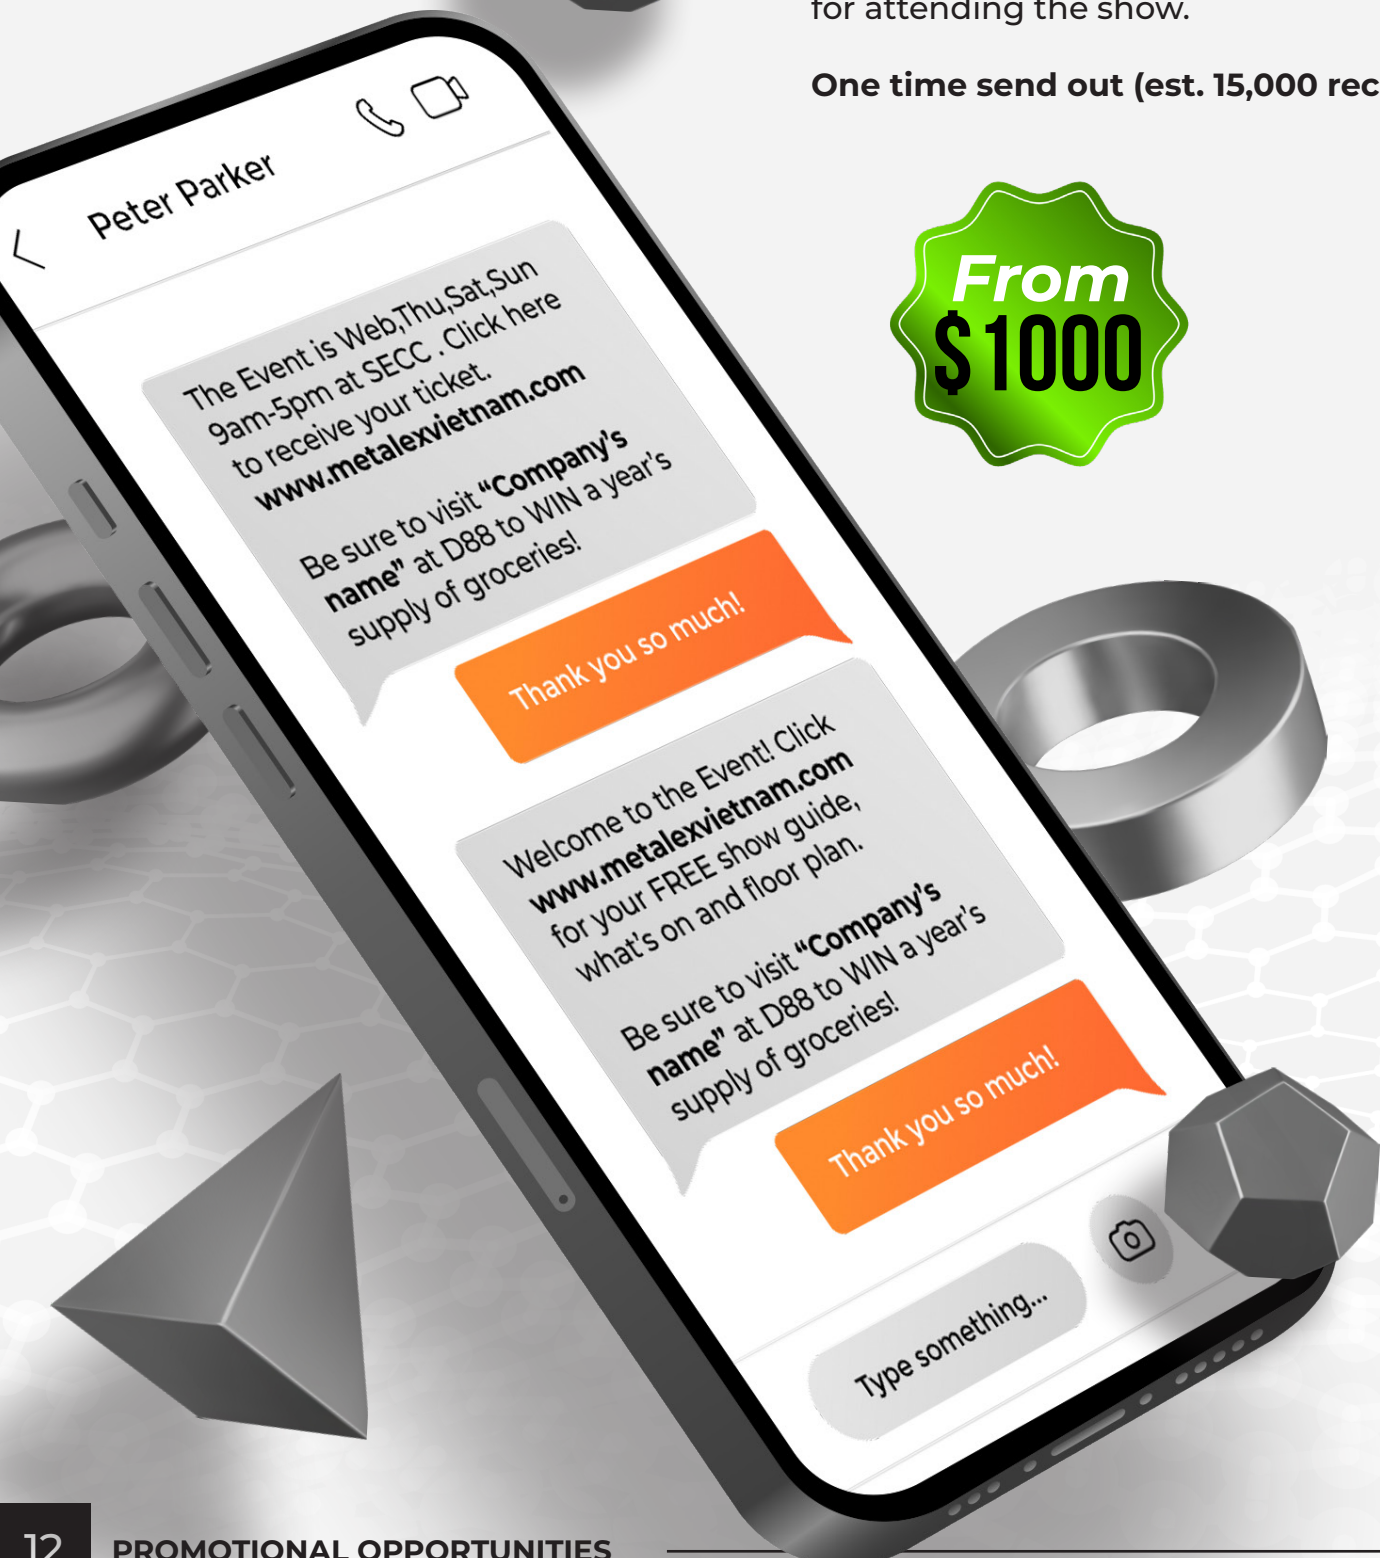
for attending the show.

**One time send out (est. 15,000 rec**

From $1000

Peter Parker

The Event is Web,Thu,Sat,Sun 9am-5pm at SECC . Click here to receive your ticket. **www.metalexvietnam.com**

Be sure to visit **"Company's name"** at D88 to WIN a year's supply of groceries!

Thank you so much!

Welcome to the Event! Click **www.metalexvietnam.com** for your FREE show guide, what's on and floor plan.

Be sure to visit **"Company's name"** at D88 to WIN a year's supply of groceries!

Thank you so much!

Type something...

12 PROMOTIONAL OPPORTUNITIES